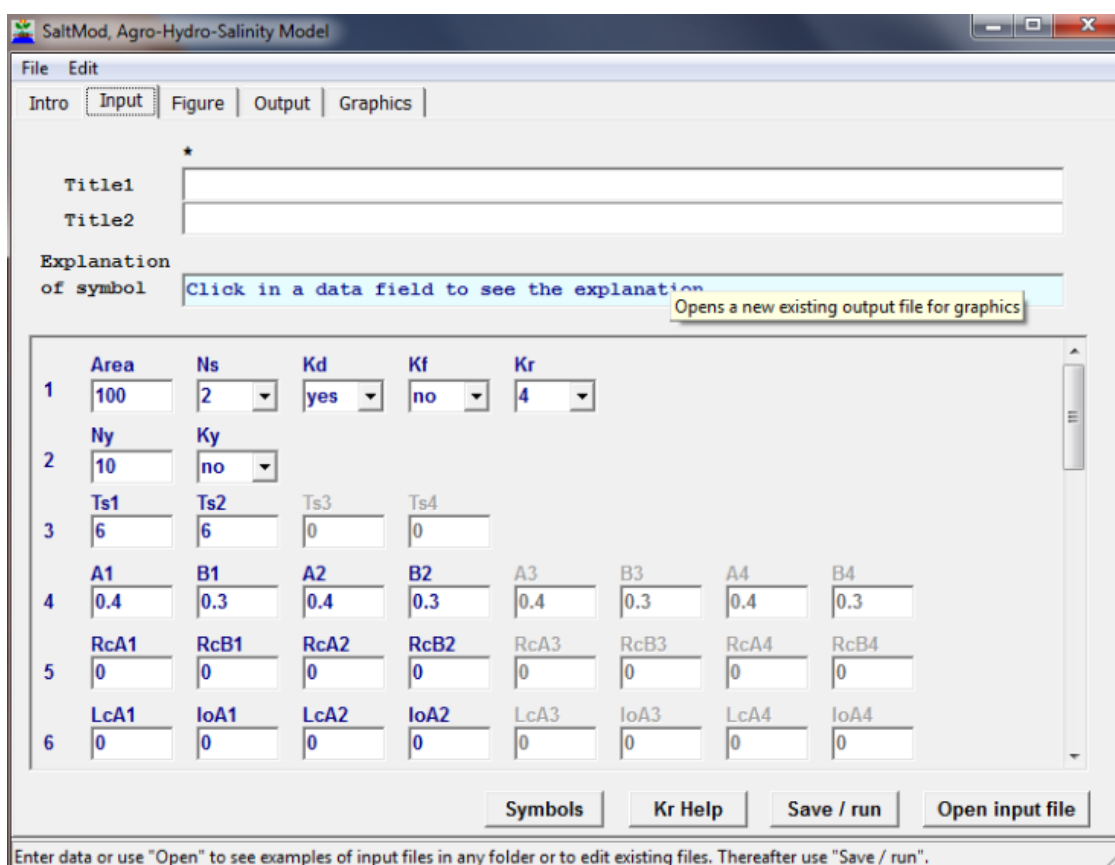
SaltMod, Agro-Hydro-Salinity Model

File Edit

Intro | Input | Figure | Output | Graphics

*

Title1

Title2

Explanation of symbol

Click in a data field to see the explanation

Opens a new existing output file for graphics

| | | | | | | | | |
|---|---|---|---|---|---|---|---|---|
| 1 | Area 100 | Ns 2 | Kd yes | Kf no | Kr 4 | | | |
| 2 | Ny 10 | Ky no | | | | | | |
| 3 | Ts1 6 | Ts2 6 | Ts3 0 | Ts4 0 | | | | |
| 4 | A1 0.4 | B1 0.3 | A2 0.4 | B2 0.3 | A3 0.4 | B3 0.3 | A4 0.4 | B4 0.3 |
| 5 | RcA1 0 | RcB1 0 | RcA2 0 | RcB2 0 | RcA3 0 | RcB3 0 | RcA4 0 | RcB4 0 |
| 6 | LcA1 0 | IoA1 0 | LcA2 0 | IoA2 0 | LcA3 0 | IoA3 0 | LcA4 0 | IoA4 0 |

Symbols | Kr Help | Save / run | Open input file

Enter data or use "Open" to see examples of input files in any folder or to edit existing files. Thereafter use "Save / run".